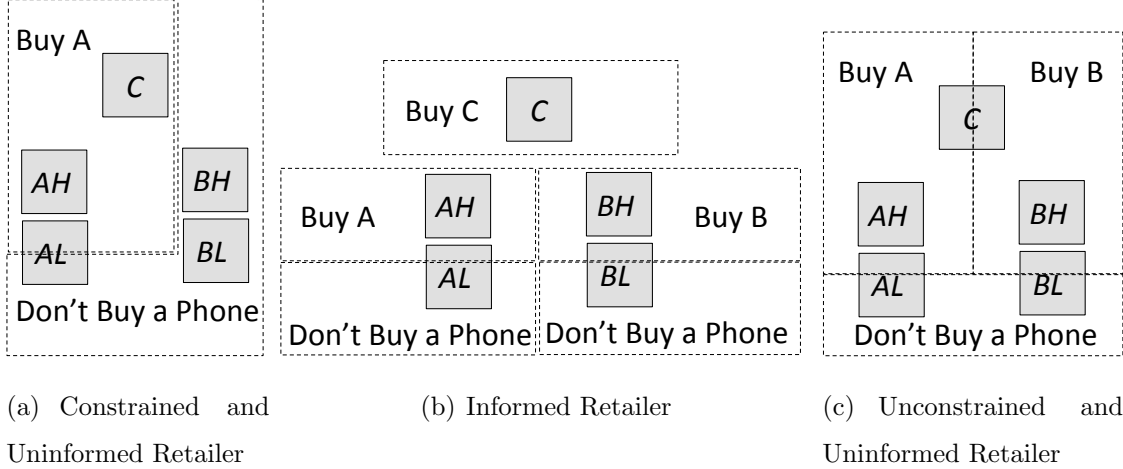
Buy A
C
AH
AL
BH
BL
Don't Buy a Phone

Buy C
C
Buy A
AH
AL
BH
Buy B
BL
Don't Buy a Phone
Don't Buy a Phone

Buy A
Buy B
C
AH
BH
AL
BL
Don't Buy a Phone

(a) Constrained and Uninformed Retailer

(b) Informed Retailer

(c) Unconstrained and Uninformed Retailer